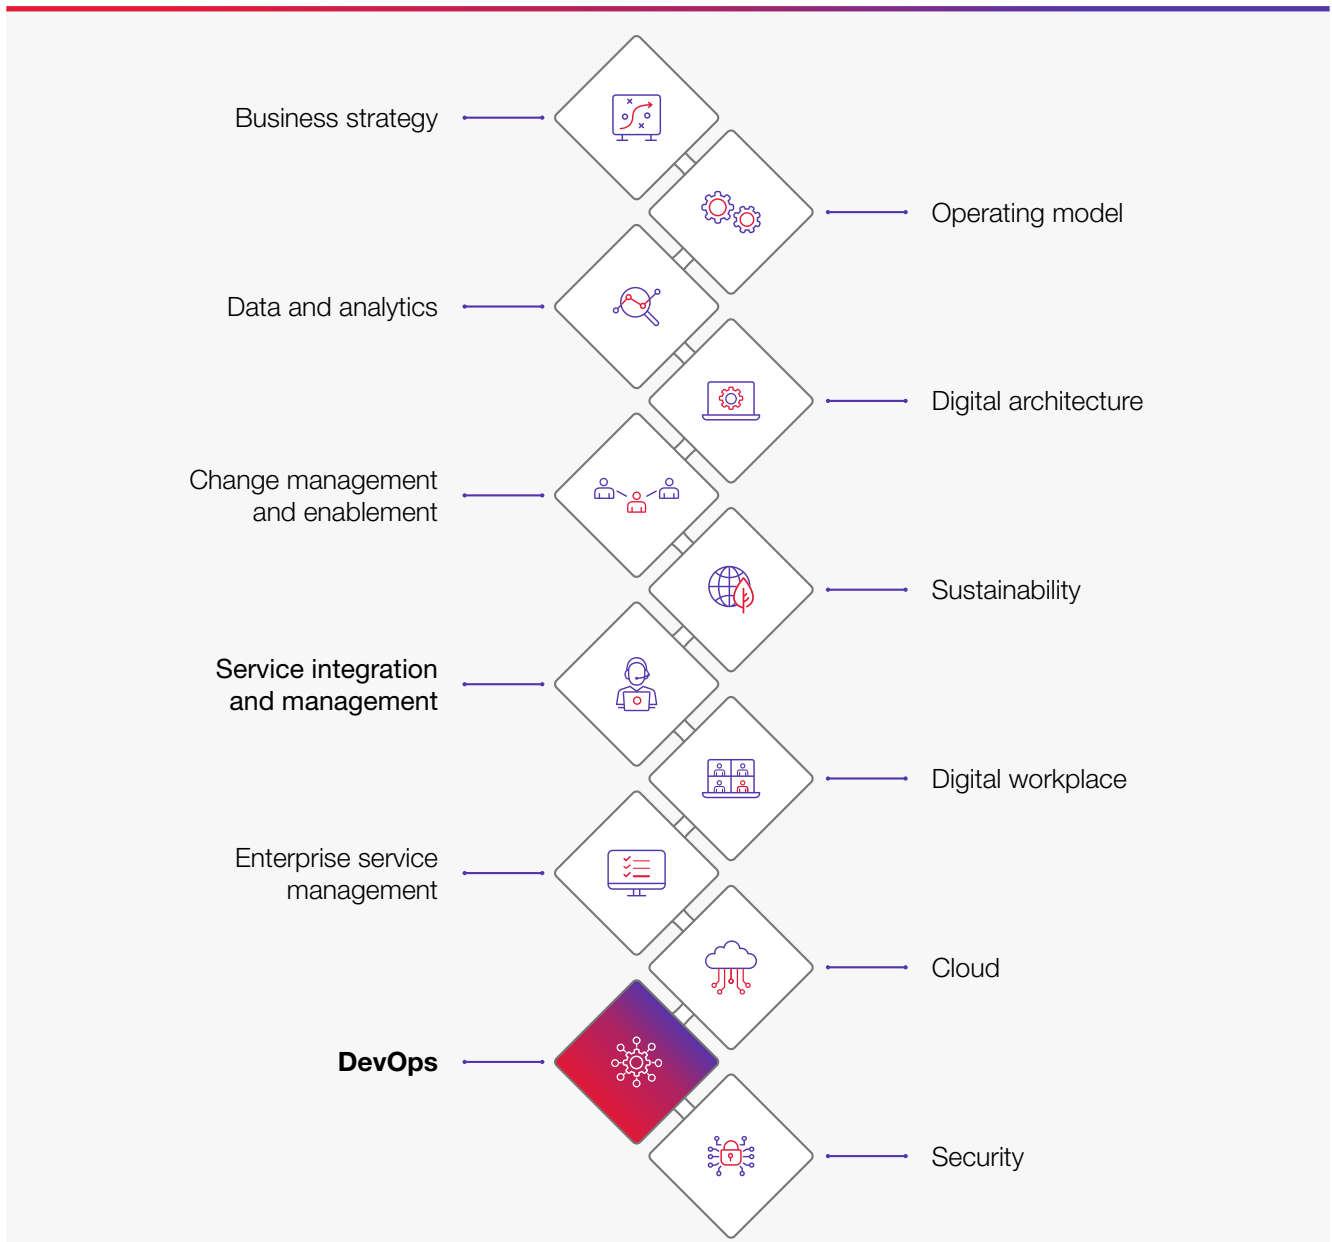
Business strategy

Operating model

Data and analytics

Digital architecture

Change management and enablement

Sustainability

Service integration and management

Digital workplace

Enterprise service management

Cloud

DevOps

Security